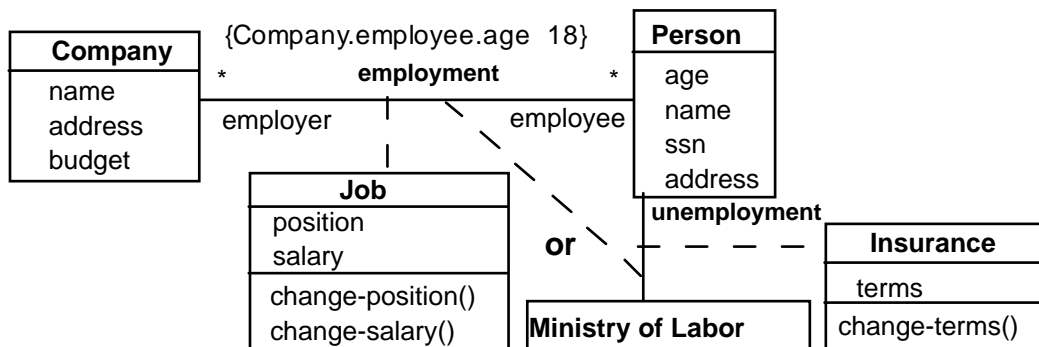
Company
name
address
budget

{Company.employee.age 18}

*
employment
*

employer
employee

Person
age
name
ssn
address

Job
position
salary
change-position()
change-salary()

or

unemployment

Insurance
terms
change-terms()

Ministry of Labor